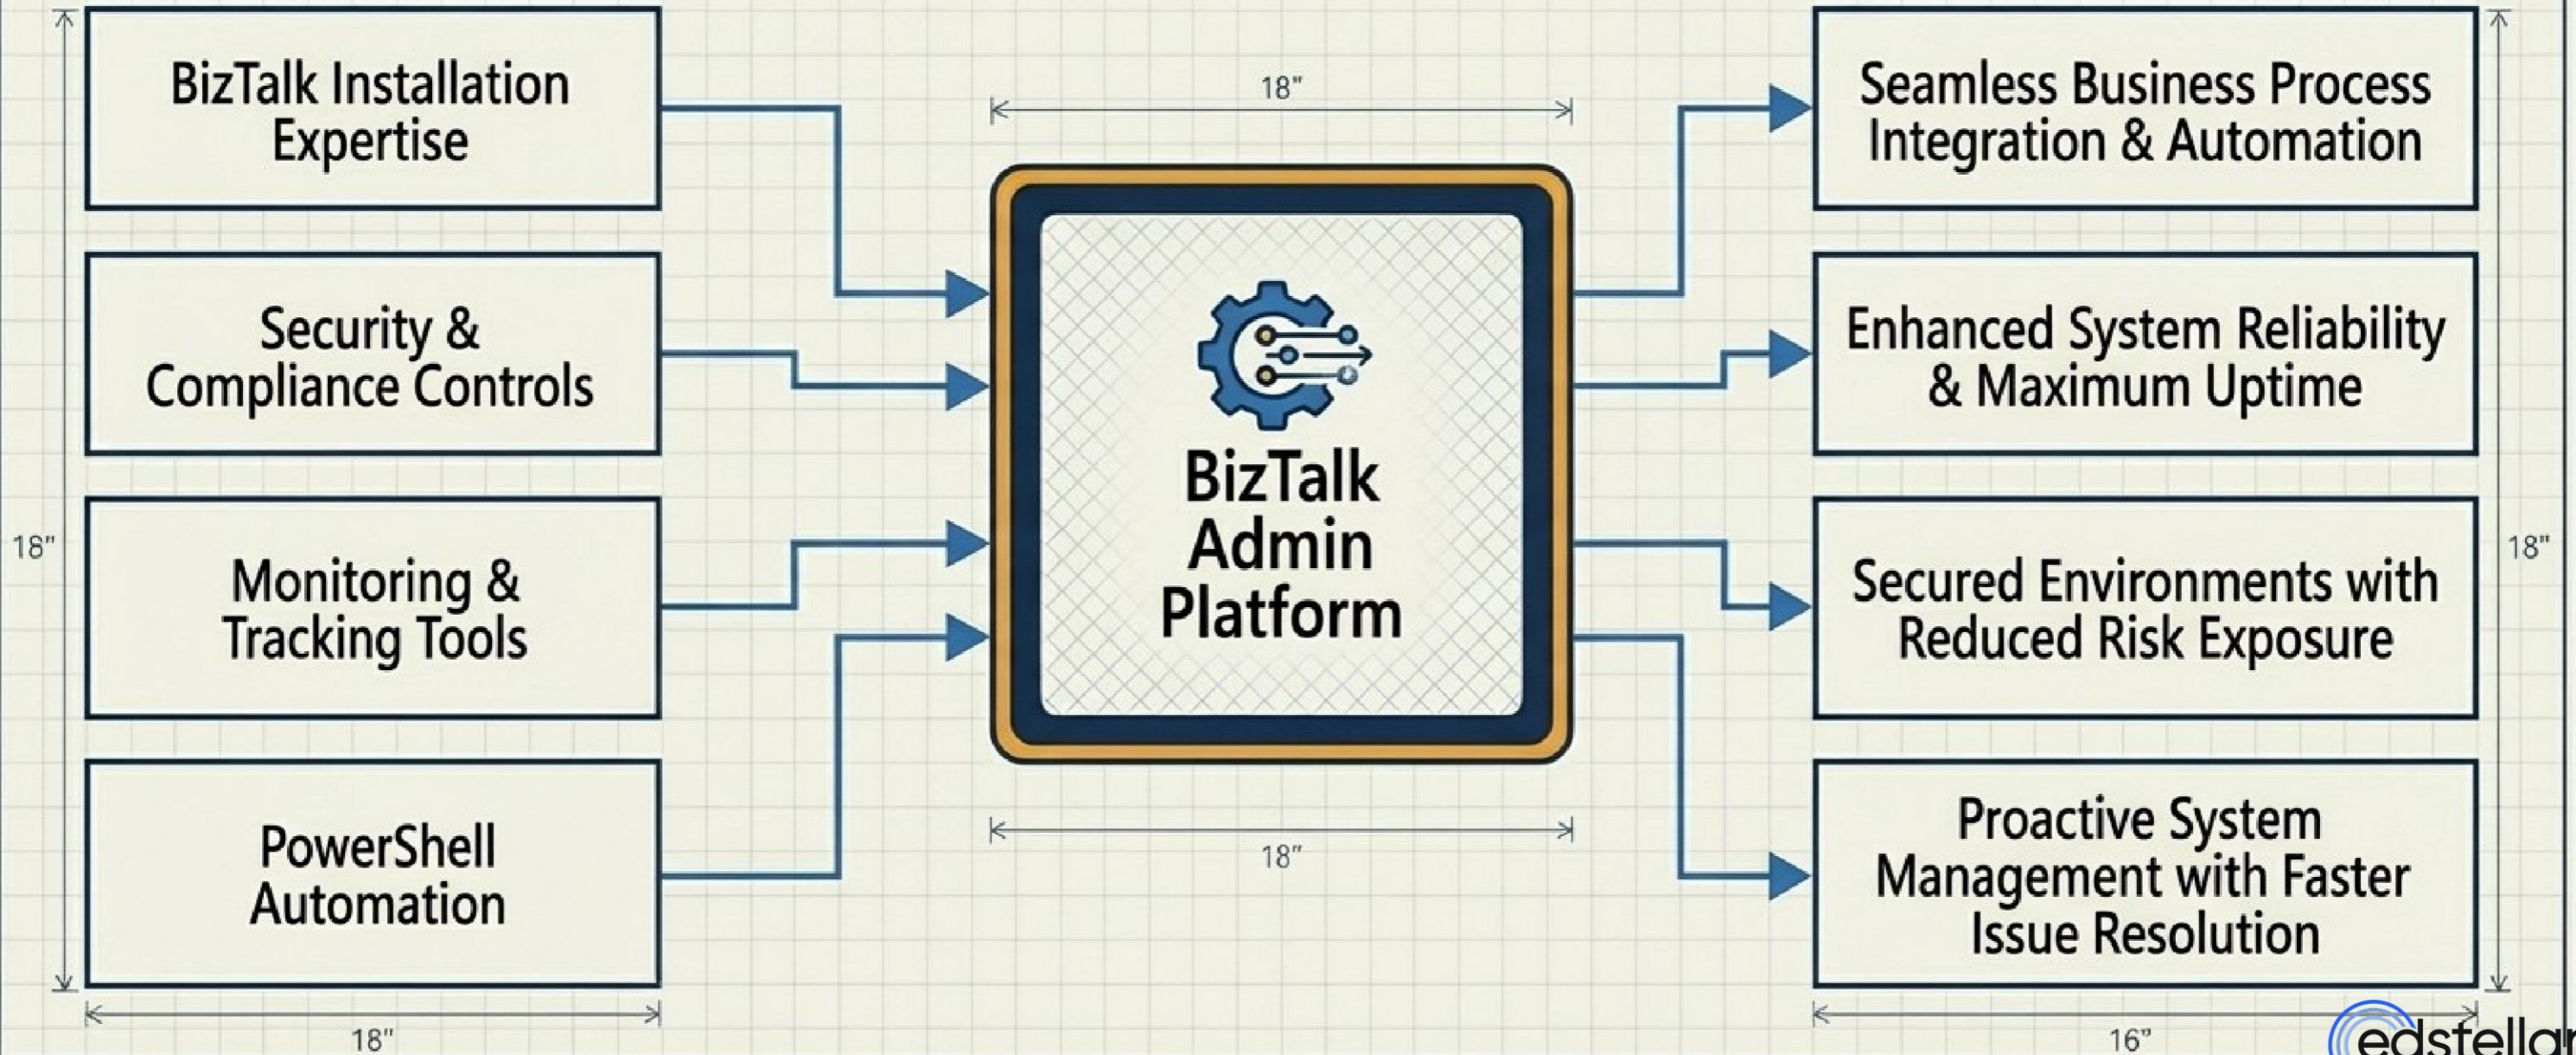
BizTalk Installation Expertise

Security & Compliance Controls

Monitoring & Tracking Tools

PowerShell Automation

18"

18"

BizTalk Admin Platform

18"

18"

Seamless Business Process Integration & Automation

Enhanced System Reliability & Maximum Uptime

Secured Environments with Reduced Risk Exposure

Proactive System Management with Faster Issue Resolution

18"

16"

edstellar